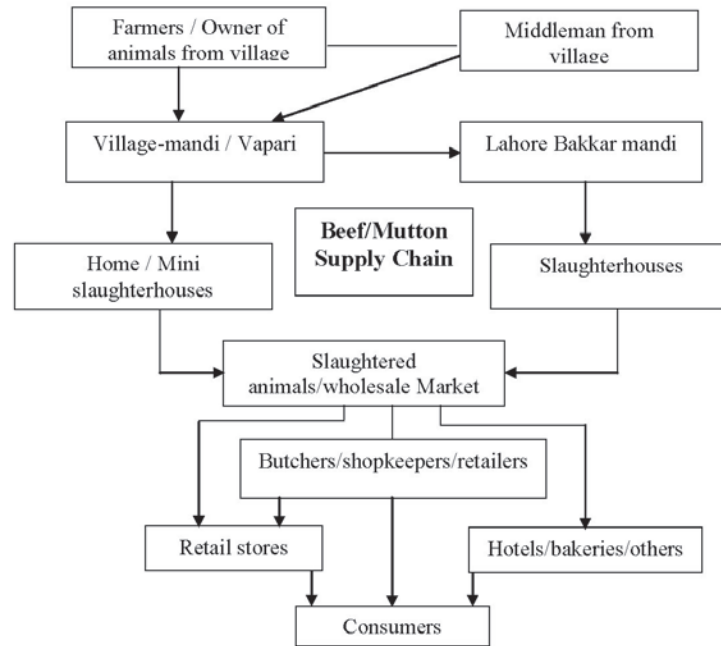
Farmers / Owner of animals from village

Middleman from village

Village-mandi / Vapari

Lahore Bakkar mandi

Beef/Mutton Supply Chain

Home / Mini slaughterhouses

Slaughterhouses

Slaughtered animals/wholesale Market

Butchers/shopkeepers/retailers

Retail stores

Hotels/bakeries/others

Consumers